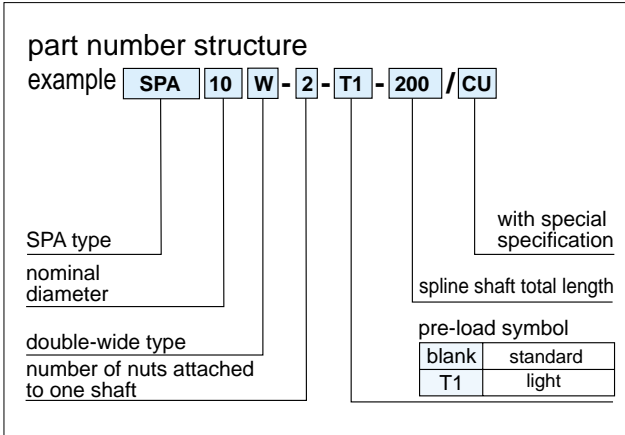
part number structure

example SPA 10 W - 2 - T1 - 200 / CU

with special specification

SPA type

nominal diameter

spline shaft total length

pre-load symbol

| blank | standard |
|---|---|
| T1 | light |

double-wide type

number of nuts attached to one shaft